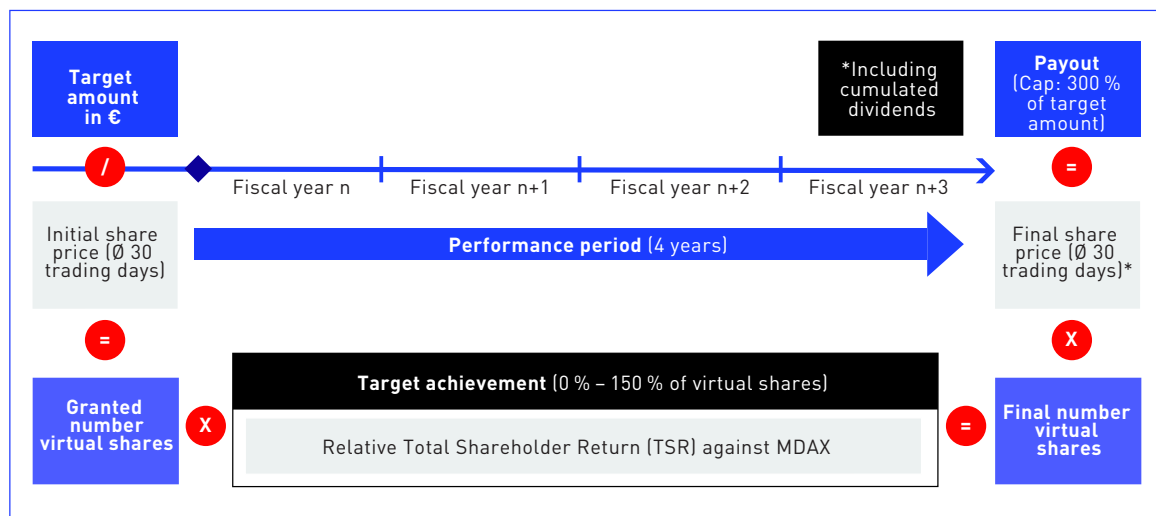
Target amount in €

*Including cumulated dividends

Payout (Cap: 300 % of target amount)

/

Fiscal year n

Fiscal year n+1

Fiscal year n+2

Fiscal year n+3

=

Initial share price (Ø 30 trading days)

**Performance period** (4 years)

Final share price (Ø 30 trading days)*

=

X

**Target achievement** (0 % – 150 % of virtual shares)

Granted number virtual shares

X

Relative Total Shareholder Return (TSR) against MDAX

=

Final number virtual shares